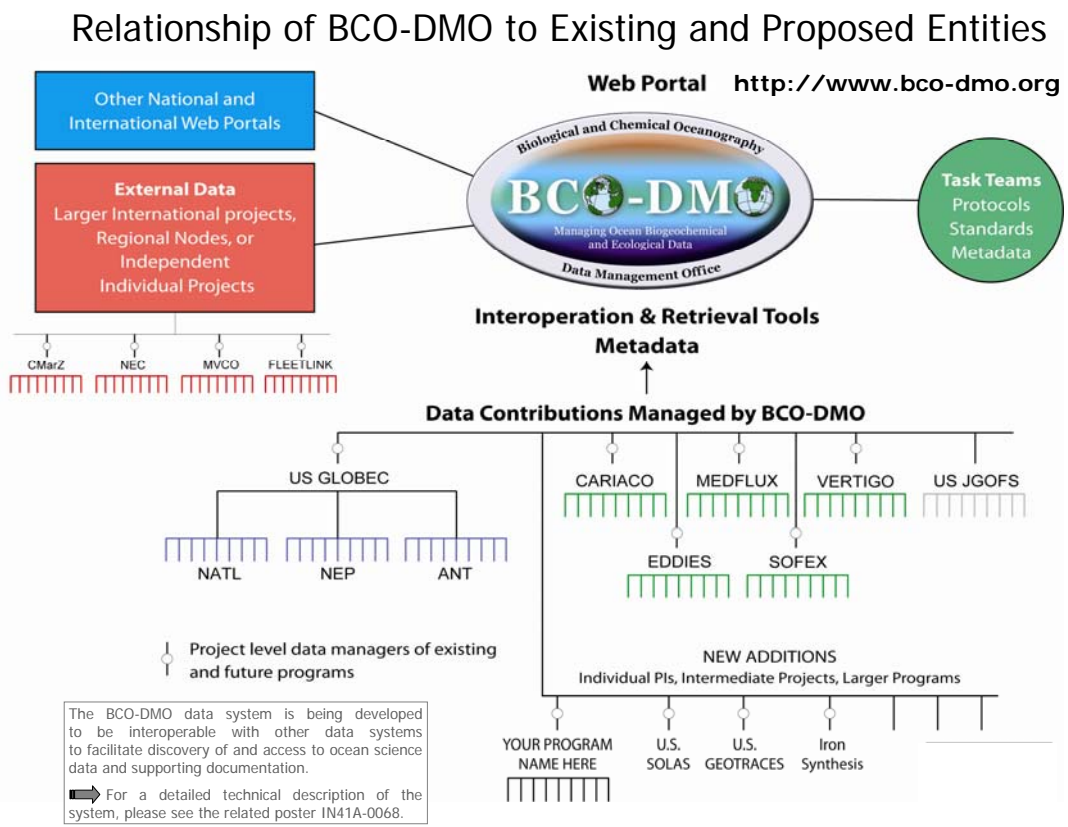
Relationship of BCO-DMO to Existing and Proposed Entities

Web Portal http://www.bco-dmo.org

Other National and International Web Portals

External Data
Larger International projects, Regional Nodes, or Independent Individual Projects

Biological and Chemical Oceanography
BCO-DMO
Managing Ocean Biogeochemical and Ecological Data
Data Management Office

Task Teams
Protocols
Standards
Metadata

CMarZ NEC MVCO FLEETLINK

Interoperation & Retrieval Tools
Metadata

Data Contributions Managed by BCO-DMO

US GLOBEC

NATL NEP ANT

CARIACO MEDFLUX VERTIGO US JGOFS

EDDIES SOFEX

Project level data managers of existing and future programs

NEW ADDITIONS
Individual PIs, Intermediate Projects, Larger Programs

YOUR PROGRAM NAME HERE
U.S. SOLAS
U.S. GEOTRACES
Iron Synthesis

The BCO-DMO data system is being developed to be interoperable with other data systems to facilitate discovery of and access to ocean science data and supporting documentation.

For a detailed technical description of the system, please see the related poster IN41A-0068.